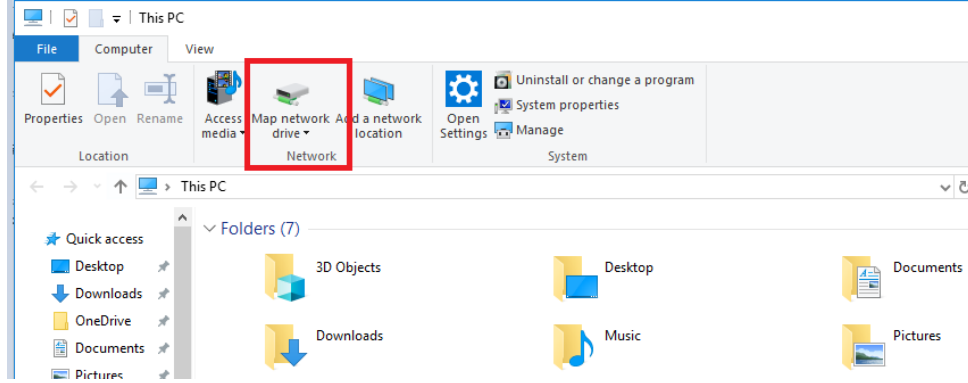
This PC

File Computer View

Properties Open Rename
Location

Access media
Map network drive
Add a network location
Network

Open Settings
Uninstall or change a program
System properties
Manage
System

This PC

Quick access
Desktop
Downloads
OneDrive
Documents
Pictures

Folders (7)
3D Objects
Desktop
Documents
Downloads
Music
Pictures